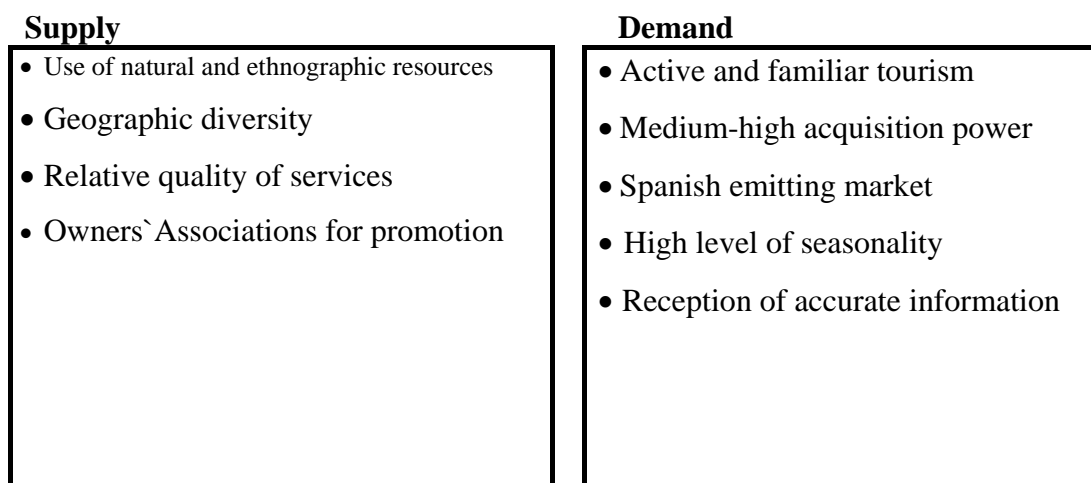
**Supply**

- Use of natural and ethnographic resources
- Geographic diversity
- Relative quality of services
- Owners`Associations for promotion

**Demand**

- Active and familiar tourism
- Medium-high acquisition power
- Spanish emitting market
- High level of seasonality
- Reception of accurate information